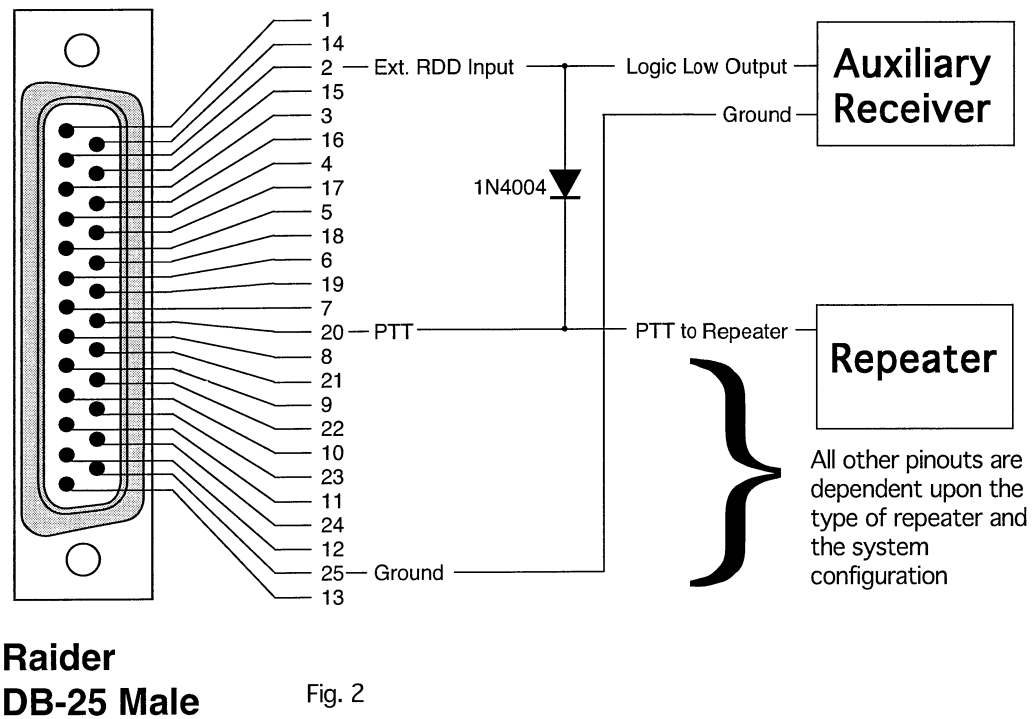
1
14
2 — Ext. RDD Input
15
3
16
4
17
5
18
6
19
7
20 — PTT
8
21
9
22
10
23
11
24
12
25 — Ground
13

Logic Low Output
Auxiliary Receiver
Ground

1N4004

PTT to Repeater
Repeater

All other pinouts are dependent upon the type of repeater and the system configuration

Raider
DB-25 Male

Fig. 2